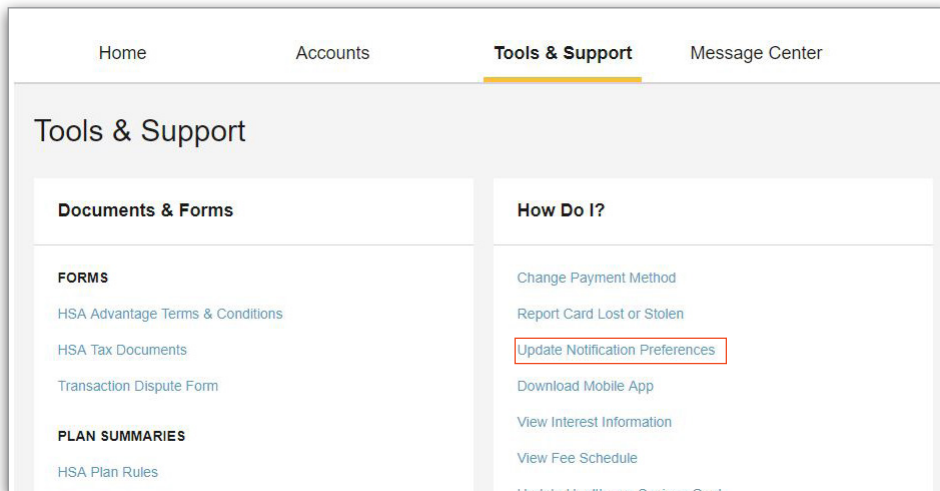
Home Accounts Tools & Support Message Center

Tools & Support

Documents & Forms

FORMS

HSA Advantage Terms & Conditions

HSA Tax Documents

Transaction Dispute Form

PLAN SUMMARIES

HSA Plan Rules

How Do I?

Change Payment Method

Report Card Lost or Stolen

Update Notification Preferences

Download Mobile App

View Interest Information

View Fee Schedule

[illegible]